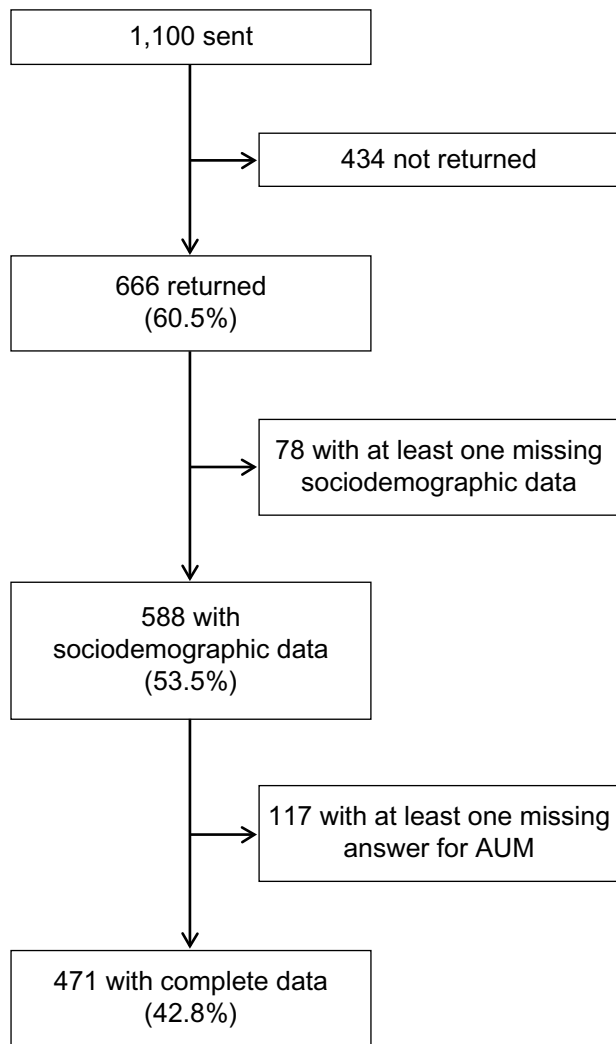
1,100 sent

434 not returned

666 returned (60.5%)

78 with at least one missing sociodemographic data

588 with sociodemographic data (53.5%)

117 with at least one missing answer for AUM

471 with complete data (42.8%)